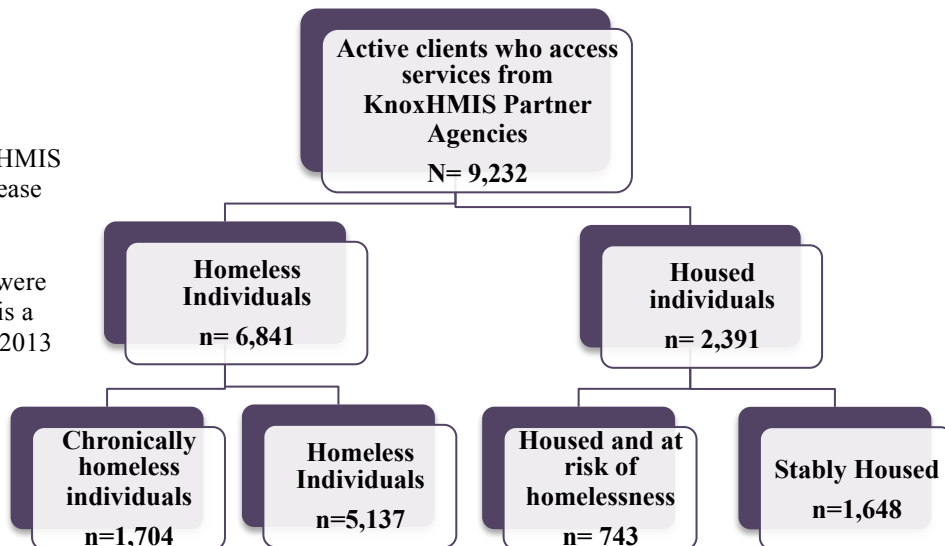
HMIS
ease

were
is a
2013

Active clients who access services from KnoxHMIS Partner Agencies
N= 9,232

Homeless Individuals
n= 6,841

Housed individuals
n= 2,391

Chronically homeless individuals
n=1,704

Homeless Individuals
n=5,137

Housed and at risk of homelessness
n= 743

Stably Housed
n=1,648